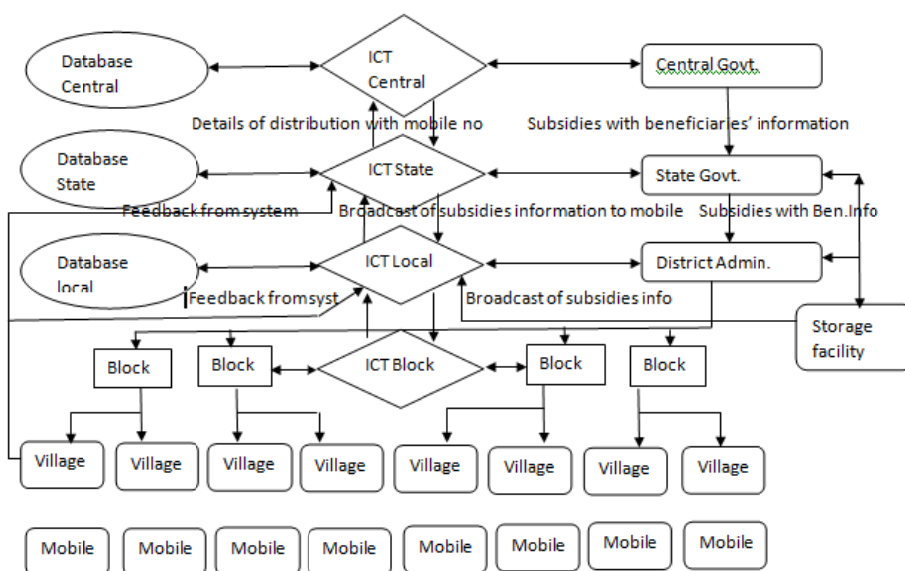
Database Central

ICT Central

Central Govt.

Details of distribution with mobile no

Subsidies with beneficiaries' information

Database State

ICT State

State Govt.

Feedback from system

Broadcast of subsidies information to mobile

Subsidies with Ben.Info

Database local

ICT Local

District Admin.

Feedback fromsyst

Broadcast of subsidies info

Storage facility

Block

Block

ICT Block

Block

Block

Village

Village

Village

Village

Village

Village

Village

Village

Mobile

Mobile

Mobile

Mobile

Mobile

Mobile

Mobile

Mobile